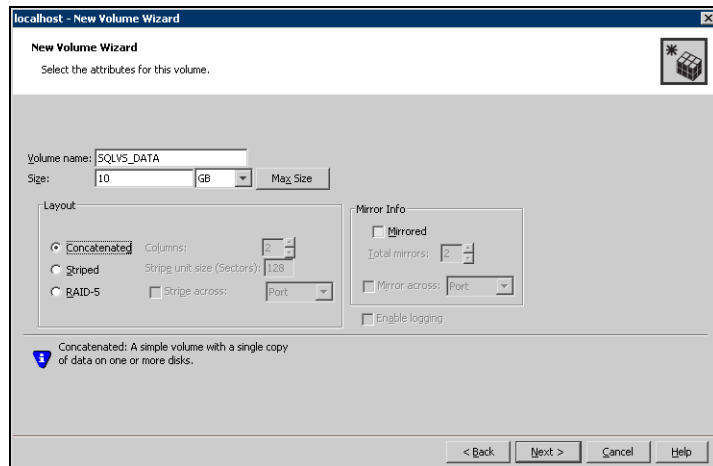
localhost - New Volume Wizard

New Volume Wizard

Select the attributes for this volume.

Volume name: SQLVS_DATA

Size: 10 GB Max Size

Layout

Concatenated Columns: 2

Striped Stripe unit size (Sectors): 128

RAID-5 Stripe across: Port

Mirror Info

Mirrored

Total mirrors: 2

Mirror across: Port

Enable logging

Concatenated: A simple volume with a single copy of data on one or more disks.

< Back Next > Cancel Help